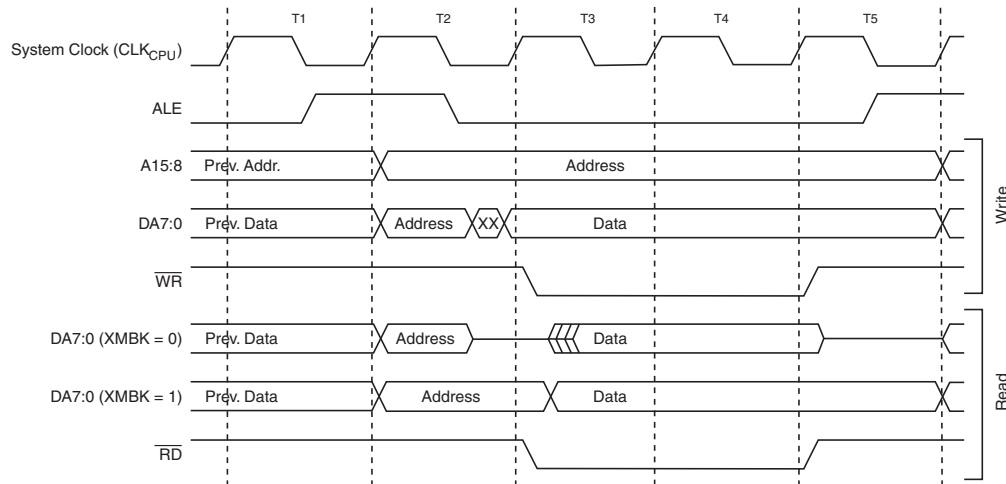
T1
T2
T3
T4
T5

System Clock (CLK$_{CPU}$)

ALE

A15:8 Prev. Addr. Address

DA7:0 Prev. Data Address XX Data

$\overline{WR}$

Write

DA7:0 (XMBK = 0) Prev. Data Address Data

DA7:0 (XMBK = 1) Prev. Data Address Data

$\overline{RD}$

Read